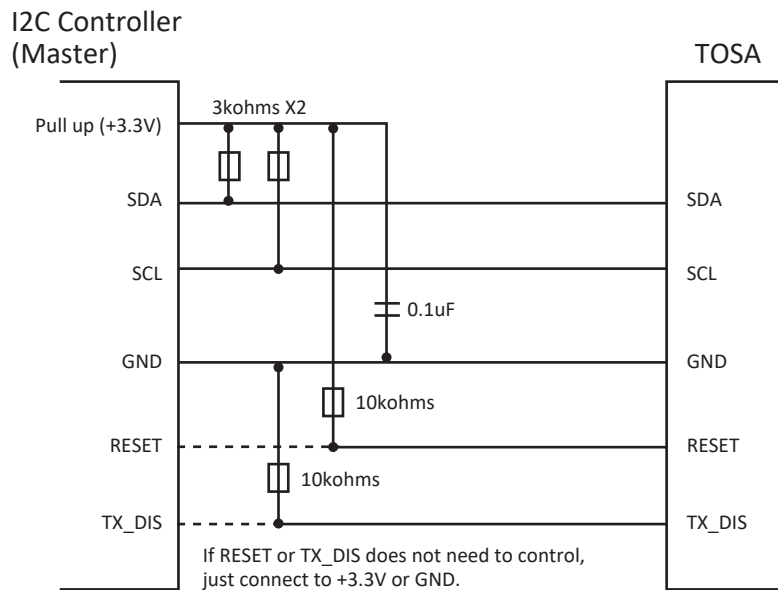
I2C Controller
(Master)

TOSA

3kohms X2

Pull up (+3.3V)

SDA

SDA

SCL

SCL

0.1uF

GND

GND

10kohms

RESET

RESET

10kohms

TX_DIS

TX_DIS

If RESET or TX_DIS does not need to control, just connect to +3.3V or GND.